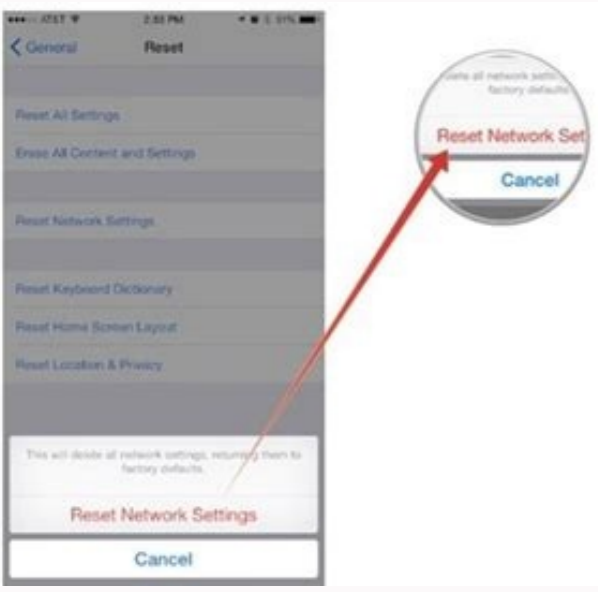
AT&T 2:31 PM 51%

General Reset

Reset All Settings

Erase All Content and Settings

Reset Network Settings

Reset Keyboard Dictionary

Reset Home Screen Layout

Reset Location & Privacy

This will delete all network settings, returning them to factory defaults.

Reset Network Settings

Cancel

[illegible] all network setti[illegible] factory defaults

Reset Network Set

Cancel